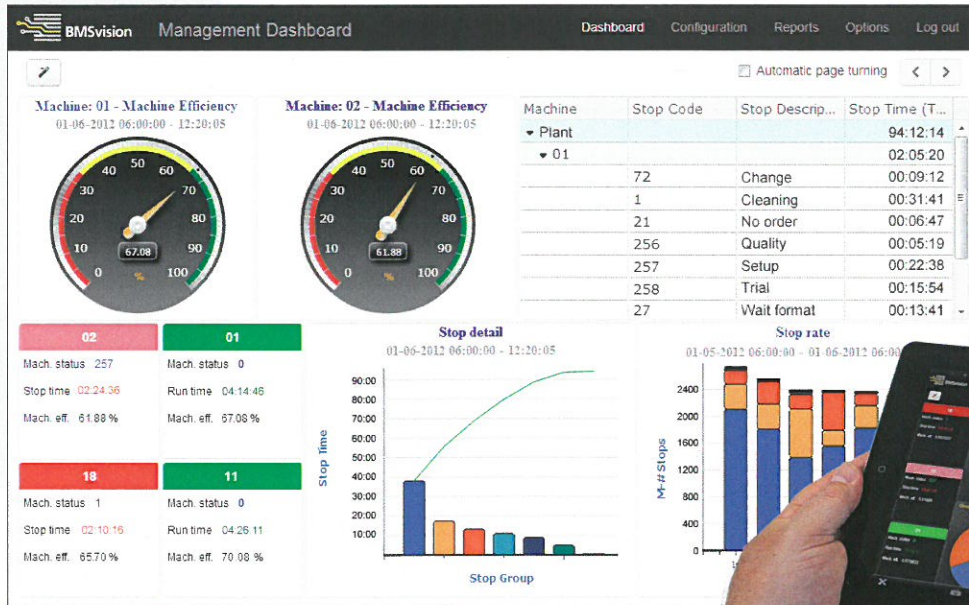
BMSvision Management Dashboard

Dashboard Configuration Reports Options Log out

Automatic page turning

Machine: 01 - Machine Efficiency
01-06-2012 06:00:00 - 12:20:05

0 10 20 30 40 50 60 70 80 90 100
67.08
%

Machine: 02 - Machine Efficiency
01-06-2012 06:00:00 - 12:20:05

0 10 20 30 40 50 60 70 80 90 100
61.88
%

| Machine | Stop Code | Stop Descrip... | Stop Time (T... |
|---|---|---|---|
| Plant | | | 94:12:14 |
| 01 | | | 02:05:20 |
| | 72 | Change | 00:09:12 |
| | 1 | Cleaning | 00:31:41 |
| | 21 | No order | 00:06:47 |
| | 256 | Quality | 00:05:19 |
| | 257 | Setup | 00:22:38 |
| | 258 | Trial | 00:15:54 |
| | 27 | Wait format | 00:13:41 |

02
Mach. status 257
Stop time 02:24:36
Mach. eff. 61.88 %

01
Mach. status 0
Run time 04:14:46
Mach. eff. 67.08 %

18
Mach. status 1
Stop time 02:10:16
Mach. eff. 65.70 %

11
Mach. status 0
Run time 04:26:11
Mach. eff. 70.08 %

Stop detail
01-06-2012 06:00:00 - 12:20:05
Stop Time
90:00 80:00 70:00 60:00 50:00 40:00 30:00 20:00 10:00
Stop Group

Stop rate
01-05-2012 06:00:00 - 01-06-2012 06:00
M-# Stops
2400 2000 1600 1200 800 400 0